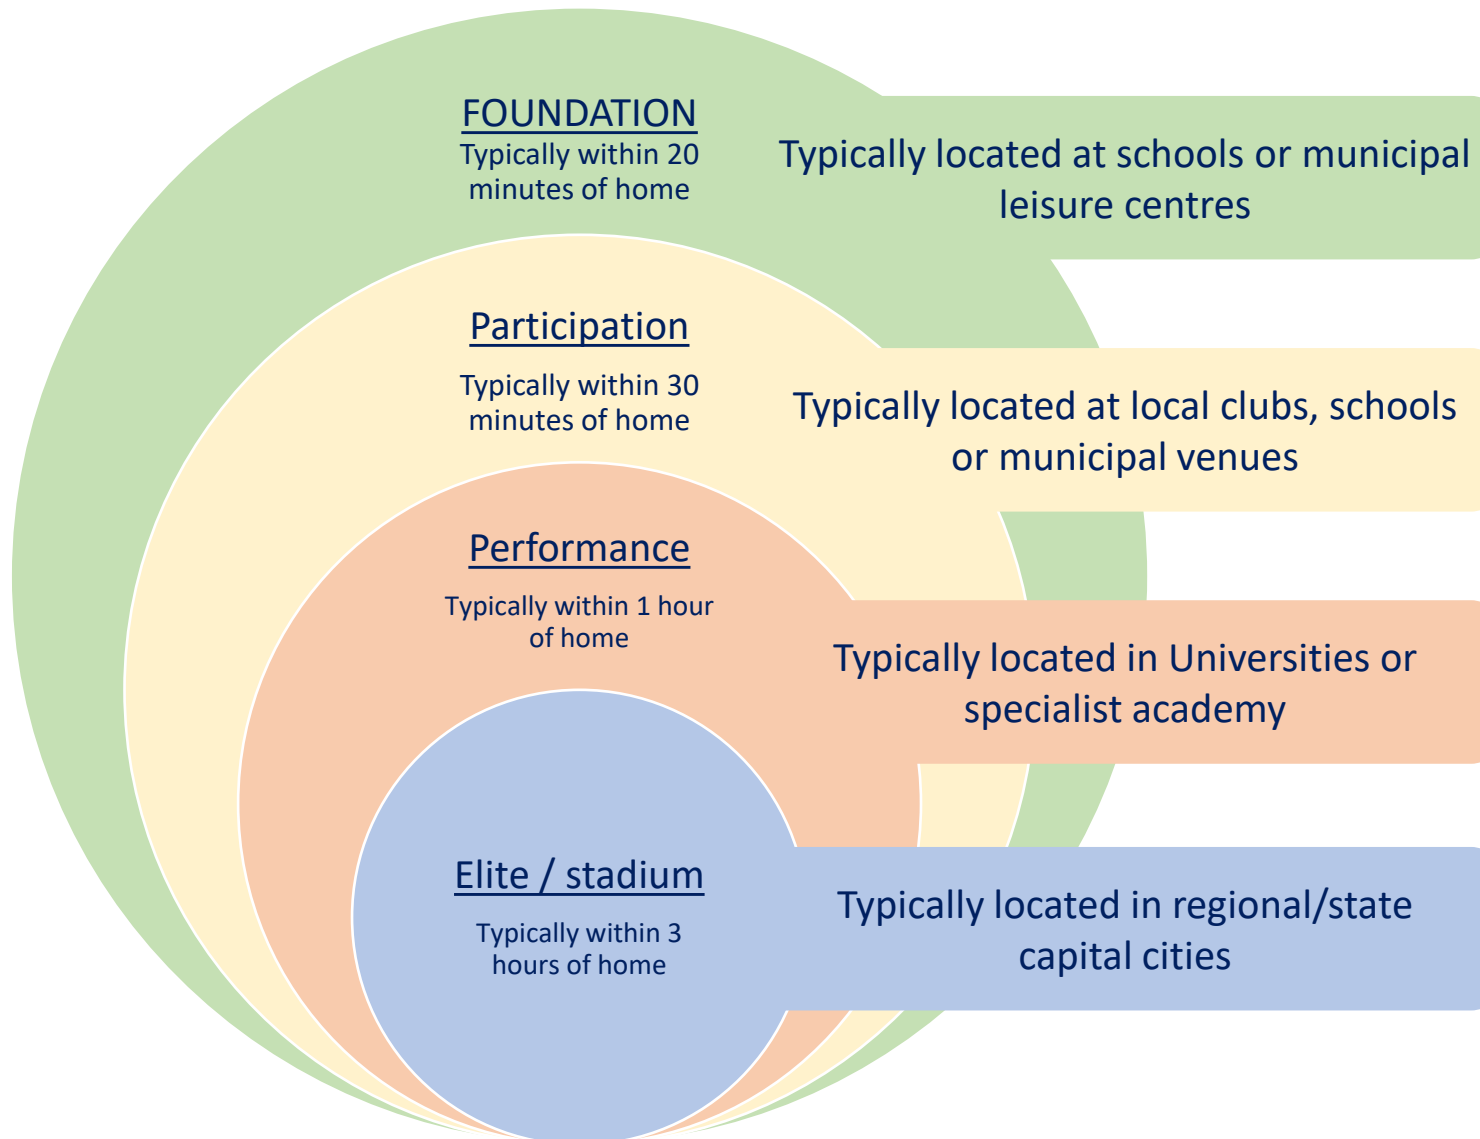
FOUNDATION
Typically within 20 minutes of home

Typically located at schools or municipal leisure centres

Participation
Typically within 30 minutes of home

Typically located at local clubs, schools or municipal venues

Performance
Typically within 1 hour of home

Typically located in Universities or specialist academy

Elite / stadium
Typically within 3 hours of home

Typically located in regional/state capital cities